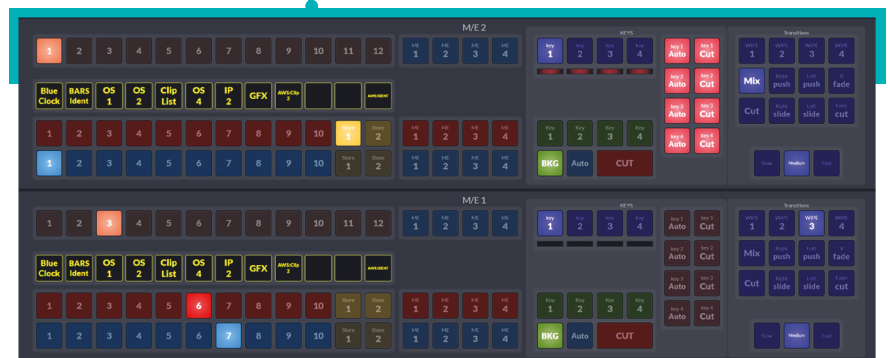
M/E 2

1 2 3 4 5 6 7 8 9 10 11 12

ME 1 ME 2 ME 3 ME 4

KEYS

Key 1 Key 2 Key 3 Key 4

key 1 Auto key 1 Cut
key 2 Auto key 2 Cut
key 3 Auto key 3 Cut
key 4 Auto key 4 Cut

Transitions

WIPE 1 WIPE 2 WIPE 3 WIPE 4
Mix Right push Left push V fade
Cut Right slide Left slide Fade cut

Blue Clock BARS Ident OS 1 OS 2 Clip List OS 4 IP 2 GFX AWS/Clip 2 AWS/IDENT

1 2 3 4 5 6 7 8 9 10 Store 1 Store 2
ME 1 ME 2 ME 3 ME 4

Key 1 Key 2 Key 3 Key 4

1 2 3 4 5 6 7 8 9 10 Store 1 Store 2
ME 1 ME 2 ME 3 ME 4

BKG Auto CUT

Slow Medium Fast

M/E 1

1 2 3 4 5 6 7 8 9 10 11 12

ME 1 ME 2 ME 3 ME 4

KEYS

Key 1 Key 2 Key 3 Key 4

key 1 Auto key 1 Cut
key 2 Auto key 2 Cut
key 3 Auto key 3 Cut
key 4 Auto key 4 Cut

Transitions

WIPE 1 WIPE 2 WIPE 3 WIPE 4
Mix Right push Left push V fade
Cut Right slide Left slide Fade cut

Blue Clock BARS Ident OS 1 OS 2 Clip List OS 4 IP 2 GFX AWS/Clip 2 AWS/IDENT

1 2 3 4 5 6 7 8 9 10 Store 1 Store 2
ME 1 ME 2 ME 3 ME 4

Key 1 Key 2 Key 3 Key 4

1 2 3 4 5 6 7 8 9 10 Store 1 Store 2
ME 1 ME 2 ME 3 ME 4

BKG Auto CUT

Slow Medium Fast